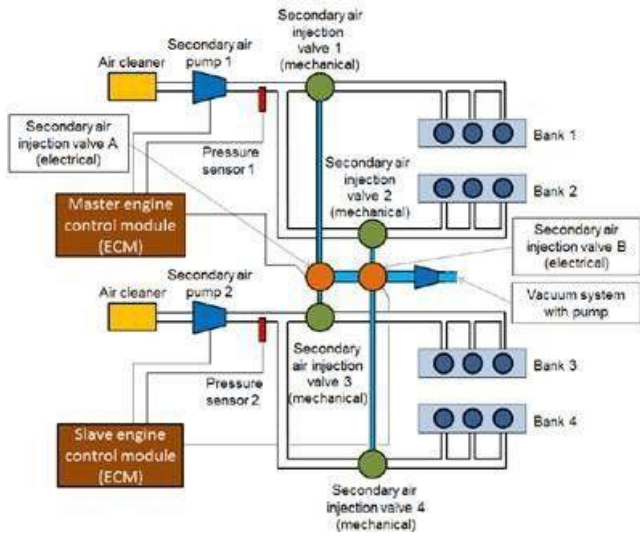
Secondary air injection valve 1 (mechanical)

Air cleaner

Secondary air pump 1

Secondary air injection valve A (electrical)

Pressure sensor 1

Bank 1

Bank 2

Secondary air injection valve 2 (mechanical)

Master engine control module (ECM)

Secondary air injection valve B (electrical)

Secondary air pump 2

Air cleaner

Vacuum system with pump

Secondary air injection valve 3 (mechanical)

Pressure sensor 2

Bank 3

Bank 4

Slave engine control module (ECM)

Secondary air injection valve 4 (mechanical)